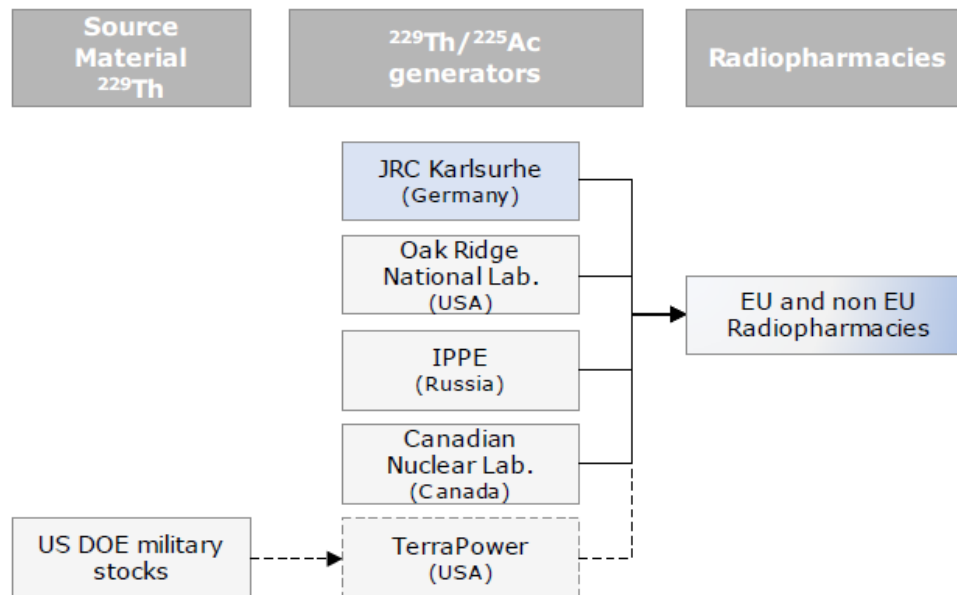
Source Material $^{229}$Th

$^{229}$Th/$^{225}$Ac generators

Radiopharmacies

JRC Karlsurhe (Germany)

Oak Ridge National Lab. (USA)

IPPE (Russia)

Canadian Nuclear Lab. (Canada)

EU and non EU Radiopharmacies

US DOE military stocks

TerraPower (USA)